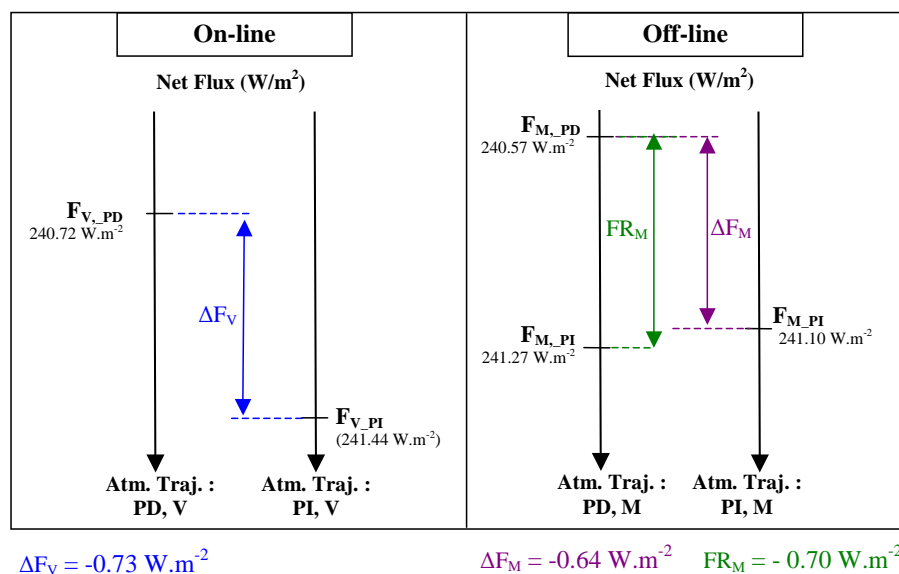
On-line

Net Flux (W/m$^2$)

$F_{V,\_PD}$
240.72 W.m$^{-2}$

$\Delta F_V$

$F_{V\_PI}$
(241.44 W.m$^{-2}$)

Atm. Traj. : PD, V

Atm. Traj. : PI, V

Off-line

Net Flux (W/m$^2$)

$F_{M,\_PD}$
240.57 W.m$^{-2}$

$FR_M$

$\Delta F_M$

$F_{M\_PI}$
241.10 W.m$^{-2}$

$F_{M,\_PI}$
241.27 W.m$^{-2}$

Atm. Traj. : PD, M

Atm. Traj. : PI, M

$\Delta F_V$ = -0.73 W.m$^{-2}$

$\Delta F_M$ = -0.64 W.m$^{-2}$

$FR_M$ = - 0.70 W.m$^{-2}$